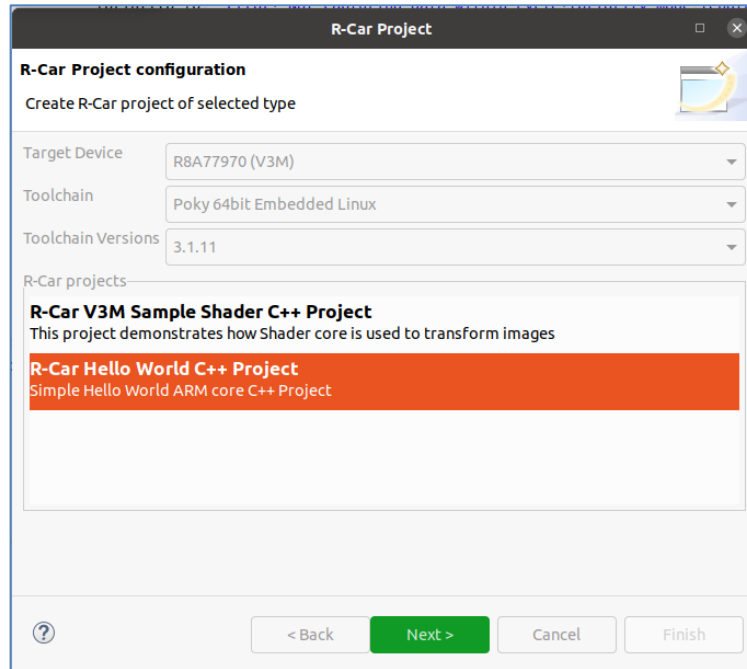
R-Car Project

R-Car Project configuration

Create R-Car project of selected type

Target Device R8A77970 (V3M)

Toolchain Poky 64bit Embedded Linux

Toolchain Versions 3.1.11

R-Car projects

R-Car V3M Sample Shader C++ Project
This project demonstrates how Shader core is used to transform images

R-Car Hello World C++ Project
Simple Hello World ARM core C++ Project

?

< Back

Next >

Cancel

Finish